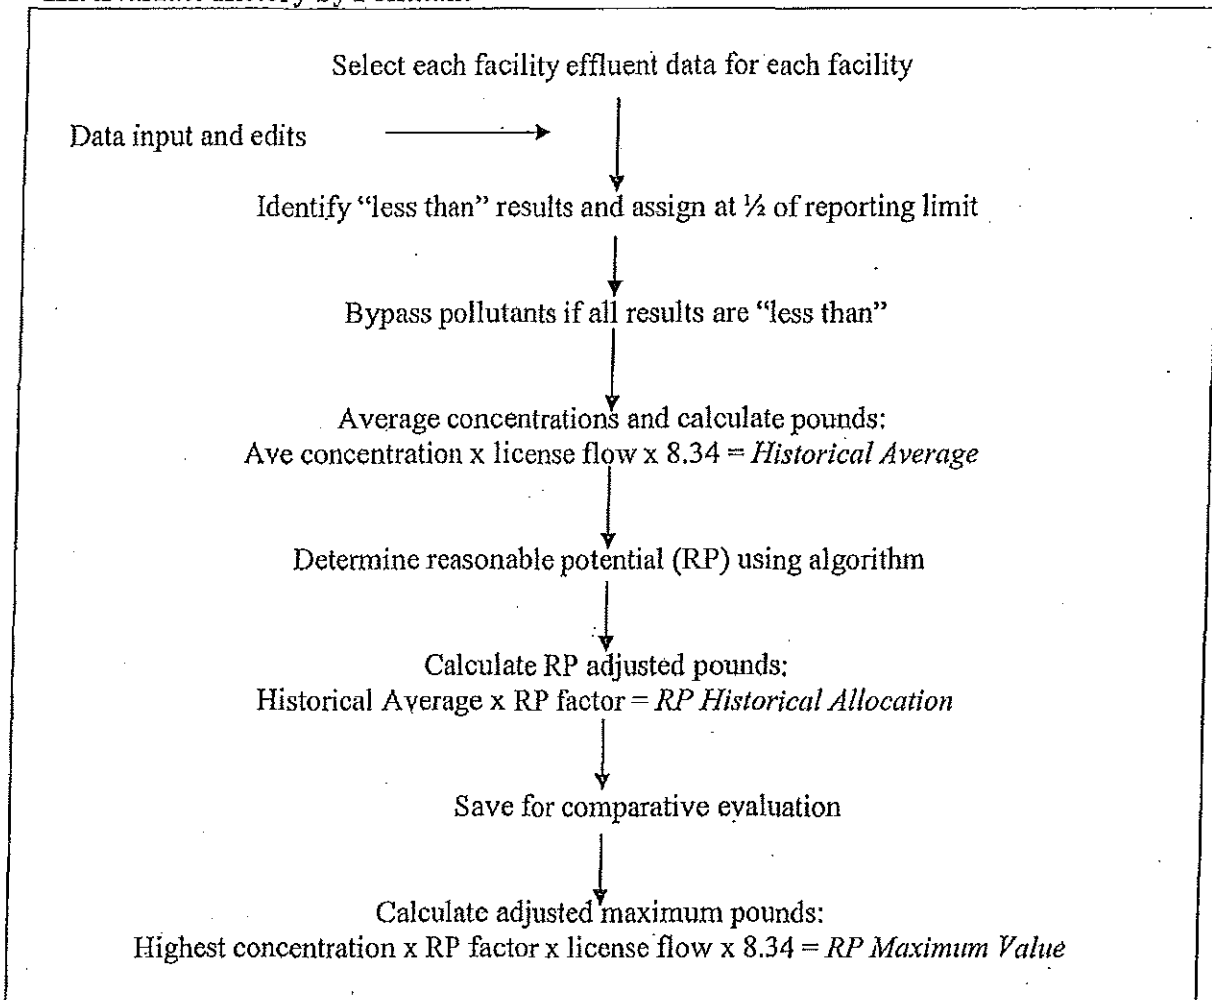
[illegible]

Select each facility effluent data for each facility

Data input and edits

Identify "less than" results and assign at ½ of reporting limit

Bypass pollutants if all results are "less than"

Average concentrations and calculate pounds:
Ave concentration x license flow x 8.34 = *Historical Average*

Determine reasonable potential (RP) using algorithm

Calculate RP adjusted pounds:
Historical Average x RP factor = *RP Historical Allocation*

Save for comparative evaluation

Calculate adjusted maximum pounds:
Highest concentration x RP factor x license flow x 8.34 = *RP Maximum Value*